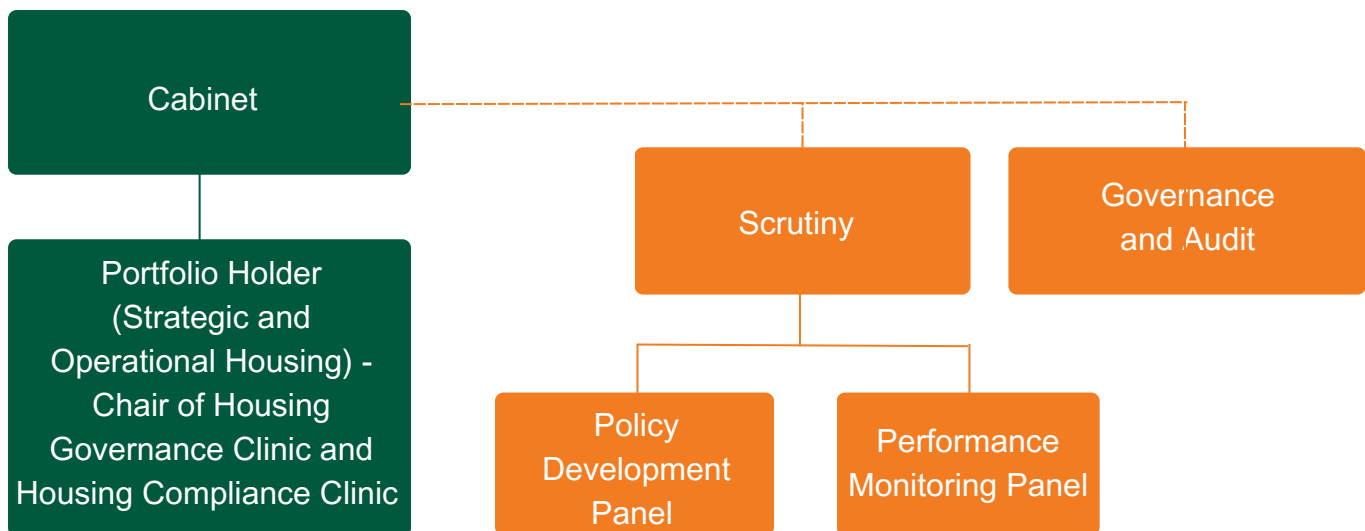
Cabinet

Portfolio Holder (Strategic and Operational Housing) - Chair of Housing Governance Clinic and Housing Compliance Clinic

Scrutiny

Governance and Audit

Policy Development Panel

Performance Monitoring Panel